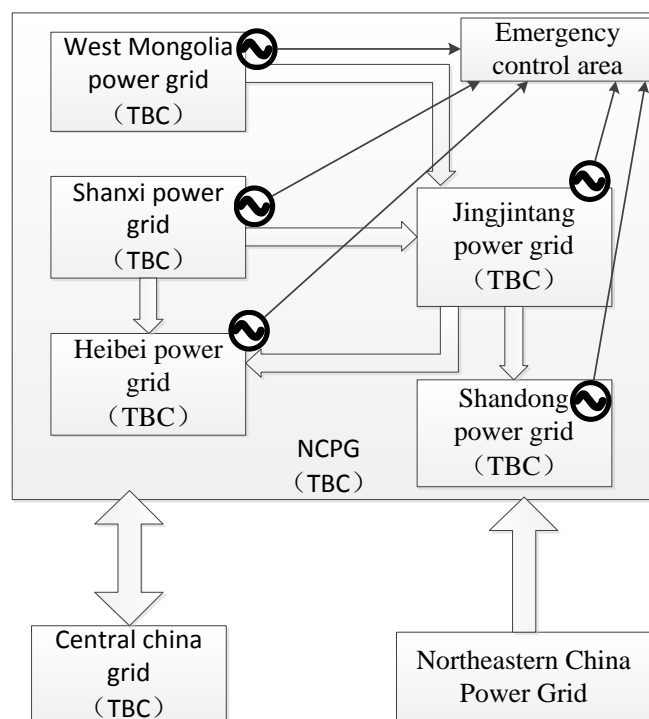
West Mongolia power grid
（TBC）

Emergency control area

Shanxi power grid
（TBC）

Jingjintang power grid
（TBC）

Heibei power grid
（TBC）

Shandong power grid
（TBC）

NCPG
（TBC）

Central china grid
（TBC）

Northeastern China Power Grid